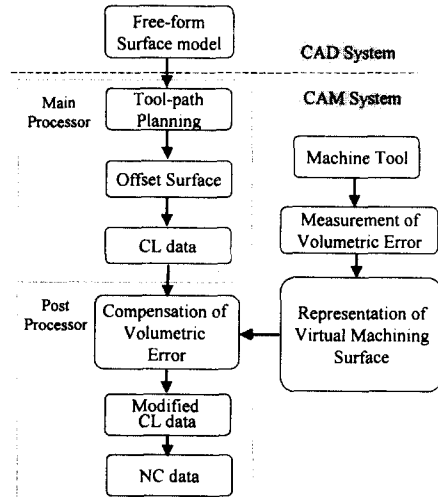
Free-form Surface model

CAD System

Main Processor

Tool-path Planning

CAM System

Machine Tool

Offset Surface

Measurement of Volumetric Error

CL data

Post Processor

Compensation of Volumetric Error

Representation of Virtual Machining Surface

Modified CL data

NC data